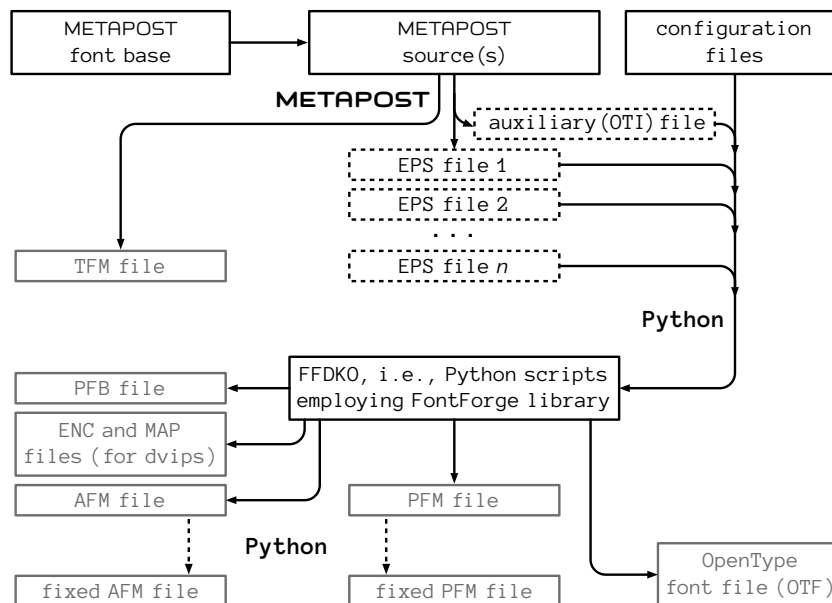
METAPOST font base

METAPOST source(s)

configuration files

METAPOST

auxiliary (OTI) file

EPS file 1

EPS file 2

. . .

TFM file

EPS file $n$

Python

PFB file

FFDKO, i.e., Python scripts employing FontForge library

ENC and MAP files (for dvips)

AFM file

PFM file

Python

OpenType font file (OTF)

fixed AFM file

fixed PFM file